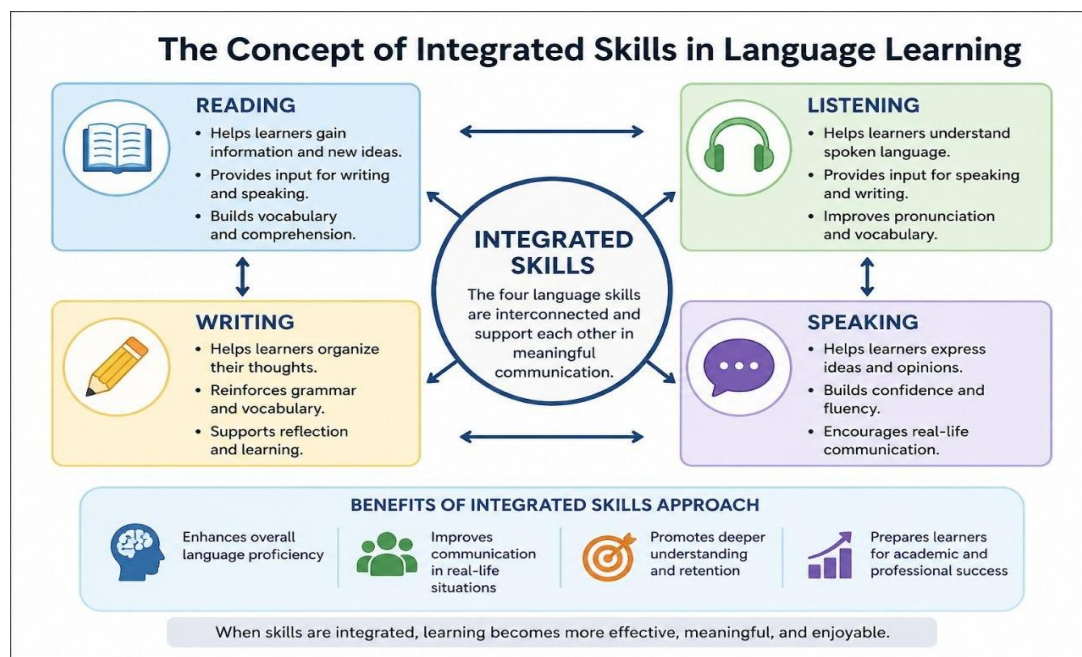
The Concept of Integrated Skills in Language Learning

READING
- Helps learners gain information and new ideas.
- Provides input for writing and speaking.
- Builds vocabulary and comprehension.

LISTENING
- Helps learners understand spoken language.
- Provides input for speaking and writing.
- Improves pronunciation and vocabulary.

INTEGRATED SKILLS
The four language skills are interconnected and support each other in meaningful communication.

WRITING
- Helps learners organize their thoughts.
- Reinforces grammar and vocabulary.
- Supports reflection and learning.

SPEAKING
- Helps learners express ideas and opinions.
- Builds confidence and fluency.
- Encourages real-life communication.

BENEFITS OF INTEGRATED SKILLS APPROACH

Enhances overall language proficiency

Improves communication in real-life situations

Promotes deeper understanding and retention

Prepares learners for academic and professional success

When skills are integrated, learning becomes more effective, meaningful, and enjoyable.